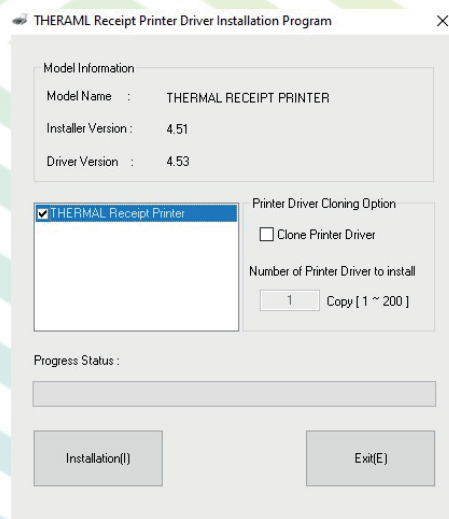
THERAML Receipt Printer Driver Installation Program

X

Model Information

Model Name : THERMAL RECEIPT PRINTER

Installer Version : 4.51

Driver Version : 4.53

THERMAL Receipt Printer

Printer Driver Cloning Option

Clone Printer Driver

Number of Printer Driver to install

1 Copy [ 1 ~ 200 ]

Progress Status :

Installation(I)

Exit(E)